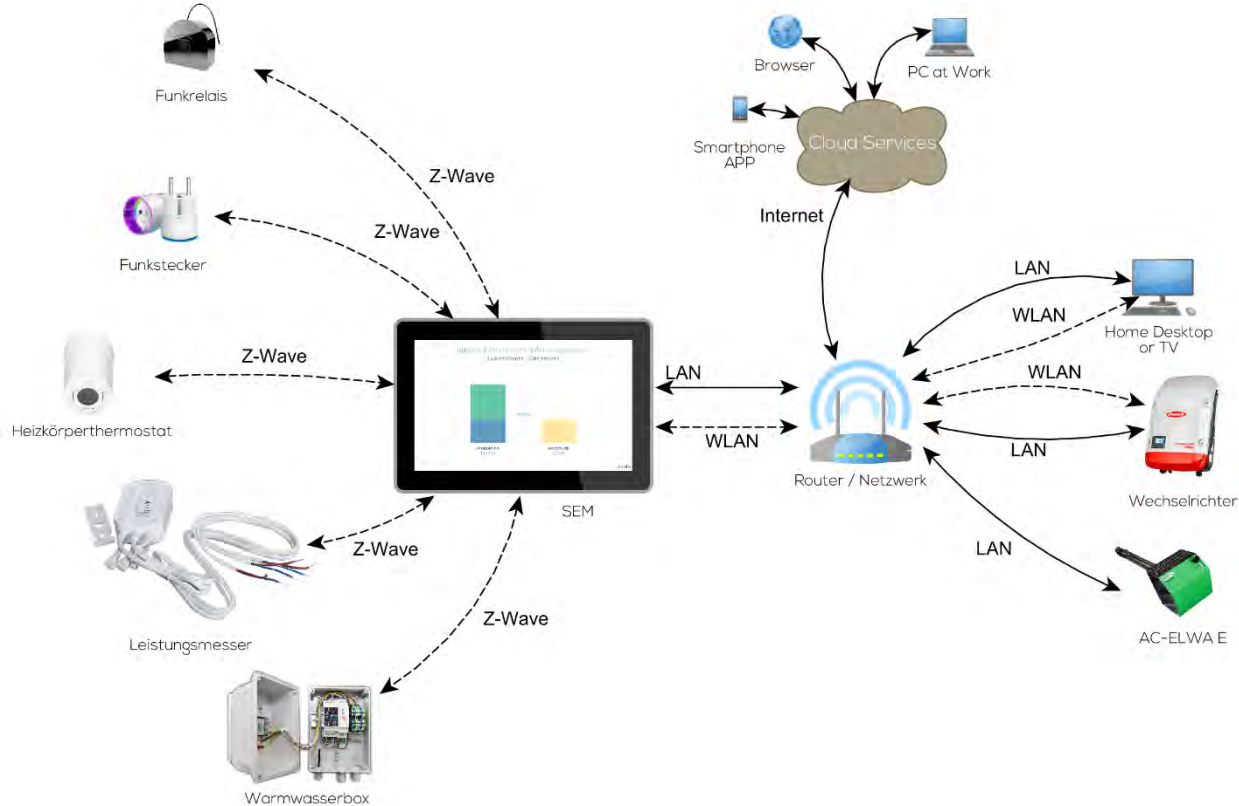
Funkrelais

Z-Wave

Z-Wave

Funkstecker

Z-Wave

Heizkörperthermostat

Z-Wave

Leistungsmesser

Z-Wave

Warmwasserbox

SEM

LAN

WLAN

Browser

PC at Work

Smartphone APP

Cloud Services

Internet

LAN

WLAN

Home Desktop or TV

WLAN

LAN

Router / Netzwerk

Wechselrichter

LAN

AC-ELWA E